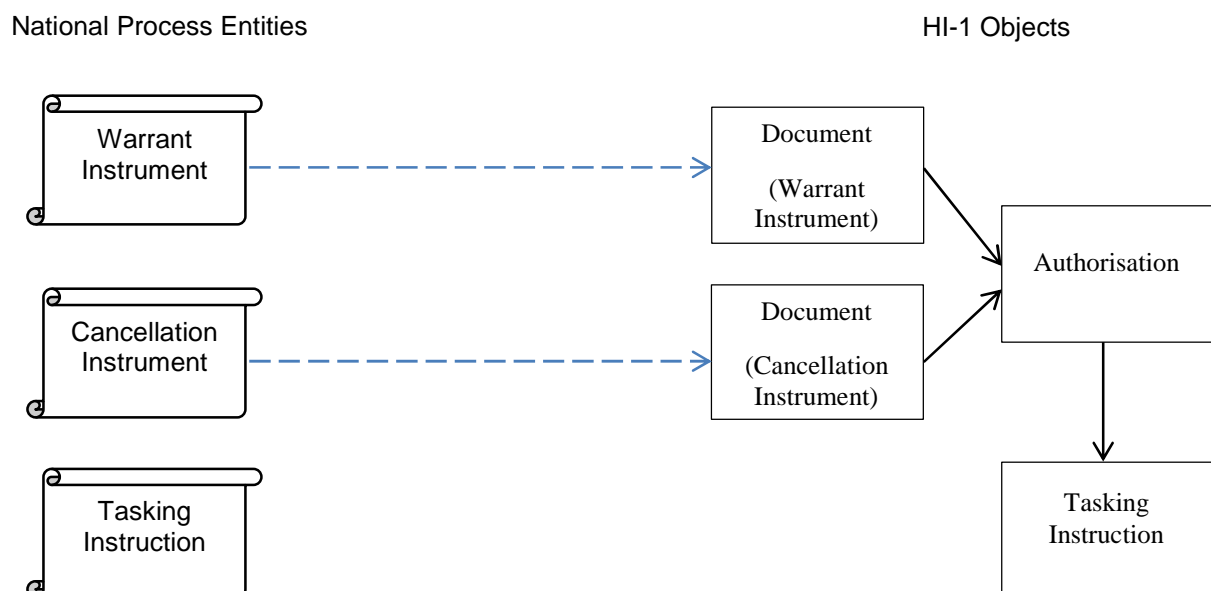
National Process Entities

HI-1 Objects

Warrant Instrument

Cancellation Instrument

Tasking Instruction

Document

(Warrant Instrument)

Document

(Cancellation Instrument)

Authorisation

Tasking Instruction